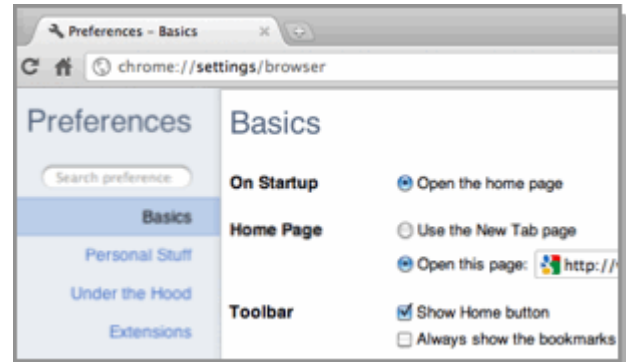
Preferences – Basics ×

chrome://settings/browser

Preferences

Search preference

Basics

Personal Stuff

Under the Hood

Extensions

Basics

On Startup

Open the home page

Home Page

Use the New Tab page

Open this page: http://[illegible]

Toolbar

Show Home button

Always show the bookmarks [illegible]